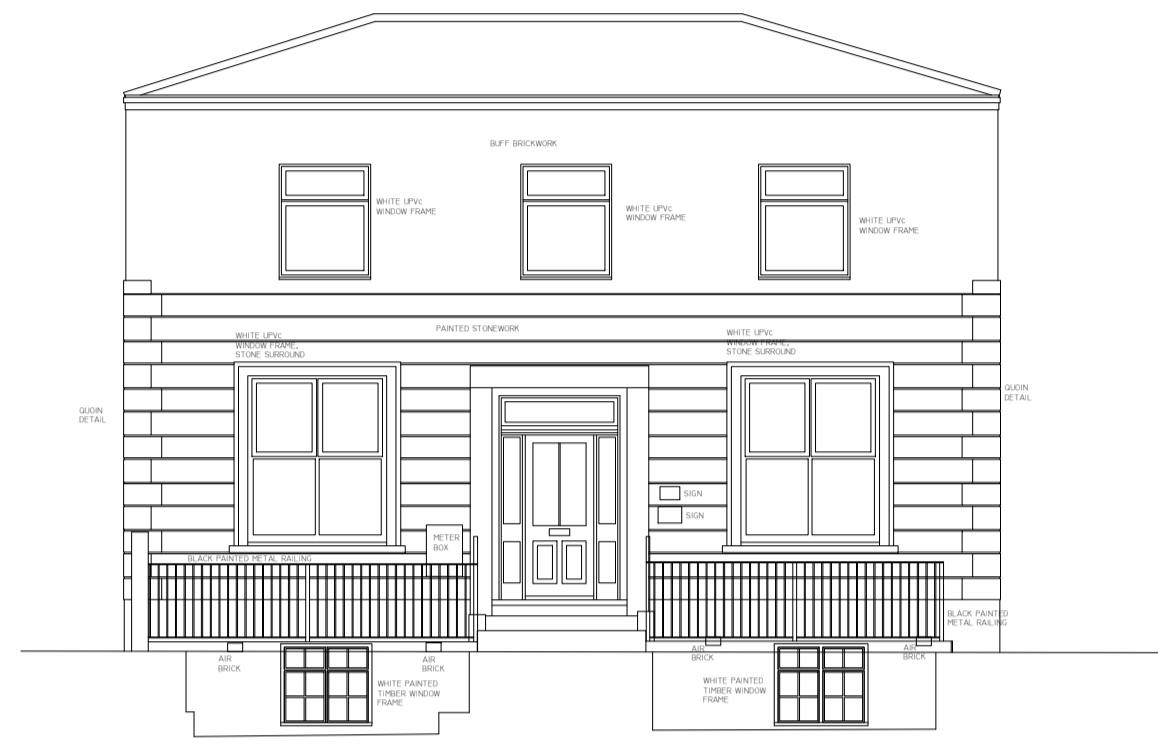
BUFF BRICKWORK

WHITE UPVc WINDOW FRAME

WHITE UPVc WINDOW FRAME

WHITE UPVc WINDOW FRAME

PAINTED STONEWORK

WHITE UPVc WINDOW FRAME, STONE SURROUND

WHITE UPVc WINDOW FRAME, STONE SURROUND

QUOIN DETAIL

QUOIN DETAIL

SIGN

SIGN

METER BOX

BLACK PAINTED METAL RAILING

BLACK PAINTED METAL RAILING

AIR BRICK

AIR BRICK

AIR BRICK

AIR BRICK

WHITE PAINTED TIMBER WINDOW FRAME

WHITE PAINTED TIMBER WINDOW FRAME